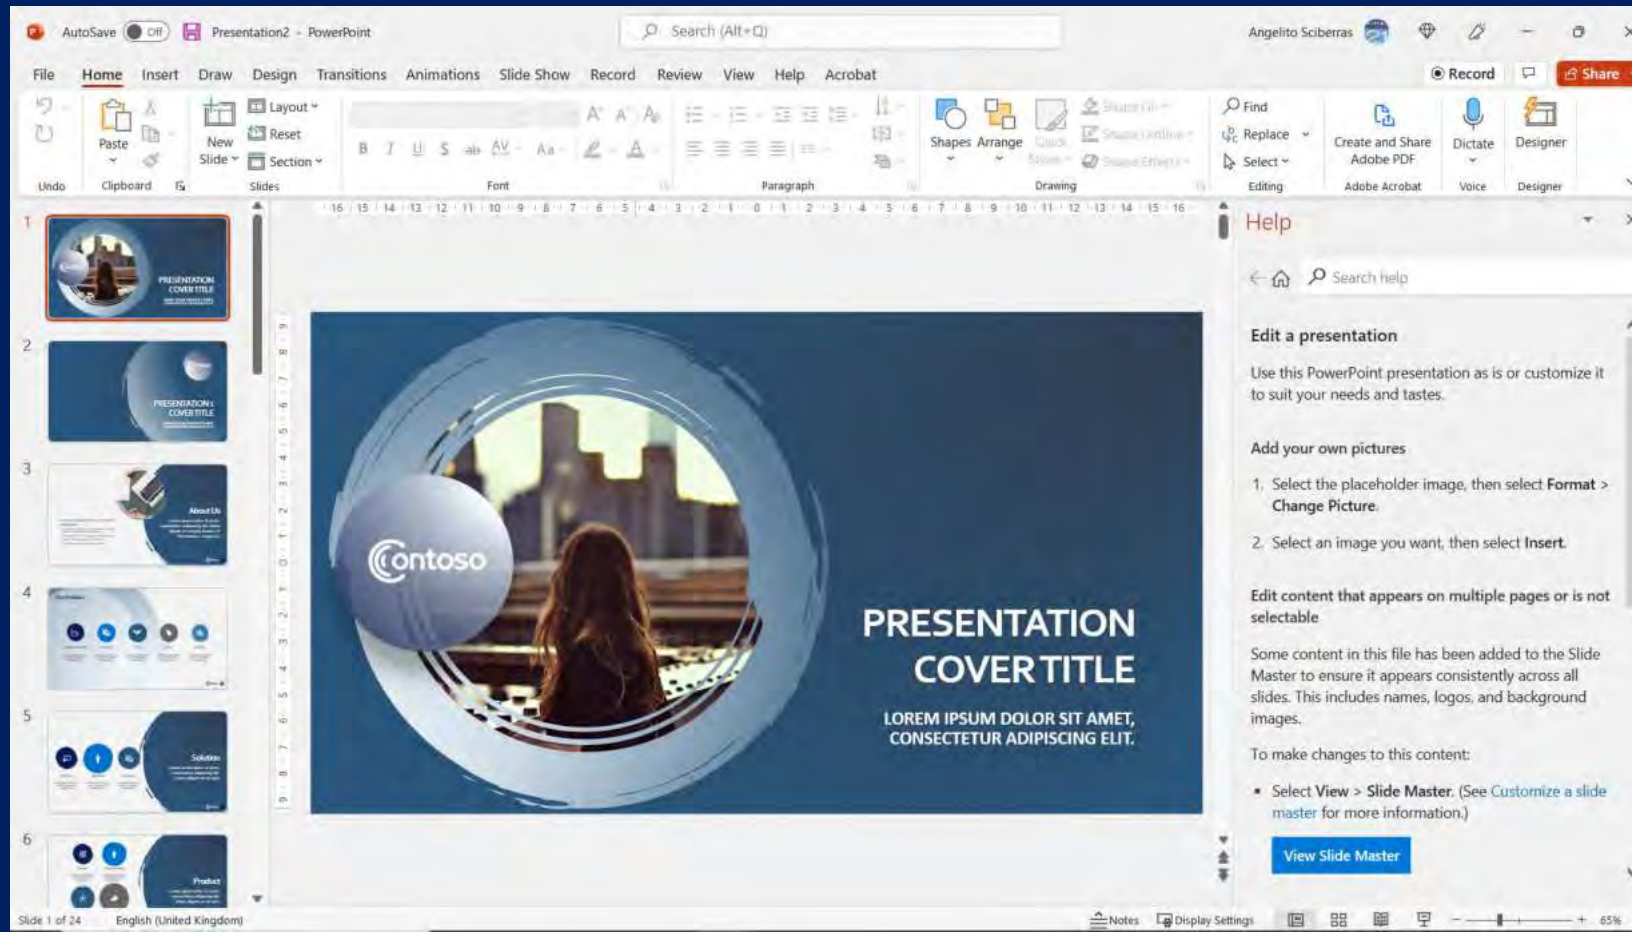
AutoSave Off Presentation2 - PowerPoint

Search (Alt+Q)

Angelito Sciberras

File Home Insert Draw Design Transitions Animations Slide Show Record Review View Help Acrobat

Record Share

Undo

Paste

Clipboard

New Slide

Layout Reset Section

Slides

Font

Paragraph

Shapes Arrange

Drawing

Find Replace Select

Editing

Create and Share Adobe PDF

Adobe Acrobat

Dictate

Voice

Designer

Designer

16 15 14 13 12 11 10 9 8 7 6 5 4 3 2 1 0 1 2 3 4 5 6 7 8 9 10 11 12 13 14 15 16

1

2

3

4

5

6

Contoso

PRESENTATION COVER TITLE

LOREM IPSUM DOLOR SIT AMET, CONSECTETUR ADIPISCING ELIT.

Help

Search help

Edit a presentation

Use this PowerPoint presentation as is or customize it to suit your needs and tastes.

Add your own pictures

1. Select the placeholder image, then select Format > Change Picture.

2. Select an image you want, then select Insert.

Edit content that appears on multiple pages or is not selectable

Some content in this file has been added to the Slide Master to ensure it appears consistently across all slides. This includes names, logos, and background images.

To make changes to this content:

▪ Select View > Slide Master. (See Customize a slide master for more information.)

View Slide Master

Slide 1 of 24 English (United Kingdom)

Notes Display Settings 65%